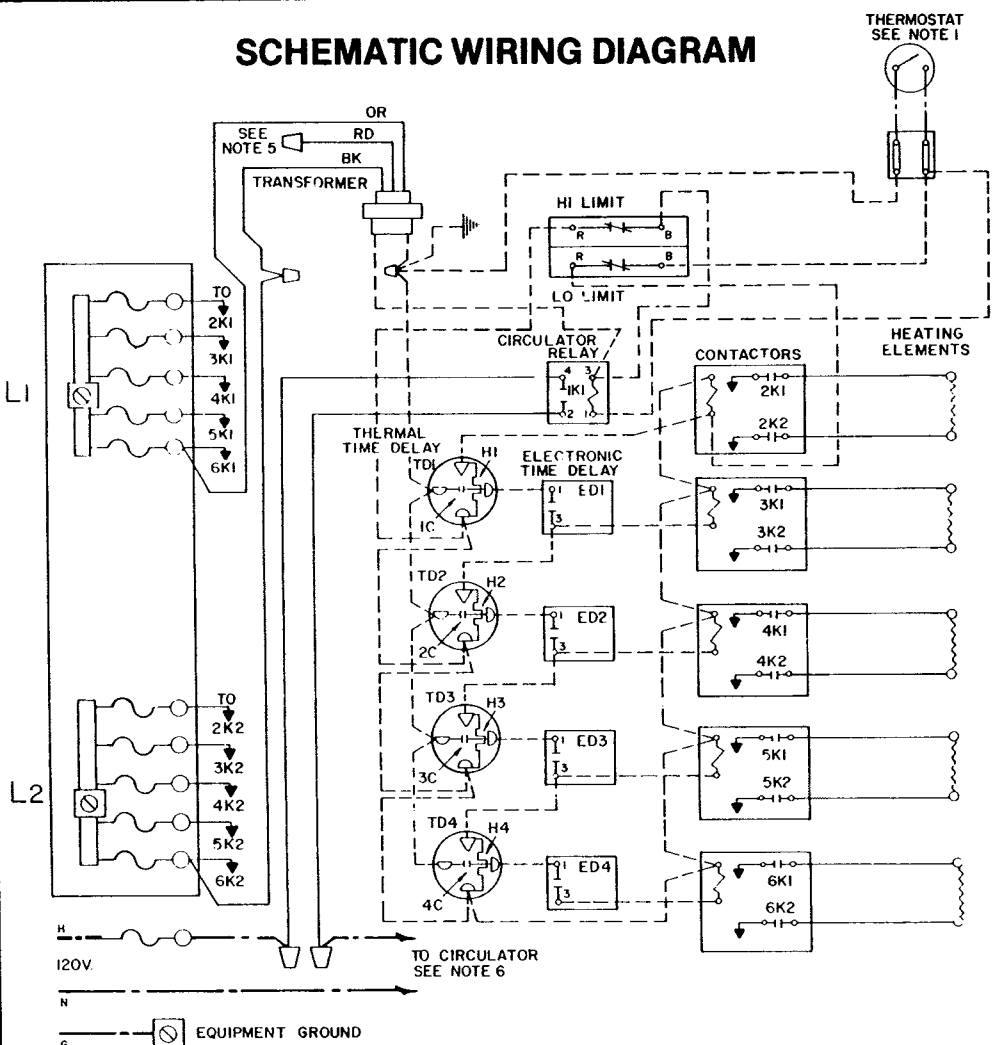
SCHEMATIC WIRING DIAGRAM

THERMOSTAT SEE NOTE 1

OR
SEE NOTE 5
RD
BK
TRANSFORMER

HI LIMIT
R
B
R
B
LO LIMIT

L1
TO
2K1
3K1
4K1
5K1
6K1

CIRCULATOR RELAY
4
1K1
3
2
1

HEATING ELEMENTS
CONTACTORS
2K1
2K2

THERMAL TIME DELAY
TD1
H1
1C
ELECTRONIC TIME DELAY
1
ED1
3
3K1
3K2

TD2
H2
2C
1
ED2
3
4K1
4K2

L2
TO
2K2
3K2
4K2
5K2
6K2

TD3
H3
3C
1
ED3
3
5K1
5K2

TD4
H4
4C
1
ED4
3
6K1
6K2

H
120V.
N
G
TO CIRCULATOR SEE NOTE 6
EQUIPMENT GROUND